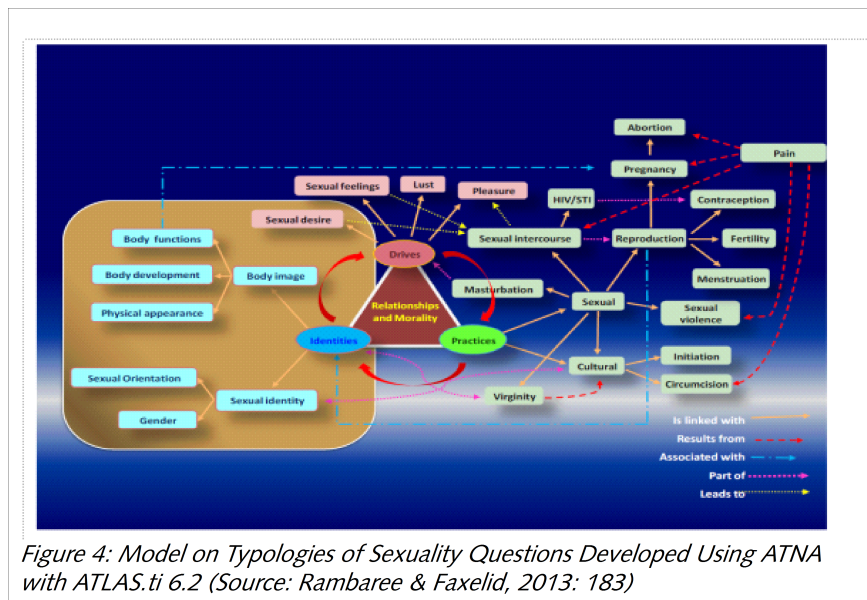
Abortion
Pain
Pregnancy
Sexual feelings
Lust
Pleasure
HIV/STI
Contraception
Sexual desire
Sexual intercourse
Reproduction
Fertility
Body functions
Drives
Menstruation
Body development
Body image
Masturbation
Sexual
Relationships and Morality
Physical appearance
Sexual violence
Identities
Practices
Initiation
Cultural
Sexual Orientation
Circumcision
Sexual identity
Virginity
Gender
Is linked with
Results from
Associated with
Part of
Leads to

Figure 4: Model on Typologies of Sexuality Questions Developed Using ATNA with ATLAS.ti 6.2 (Source: Rambaree & Faxelid, 2013: 183)